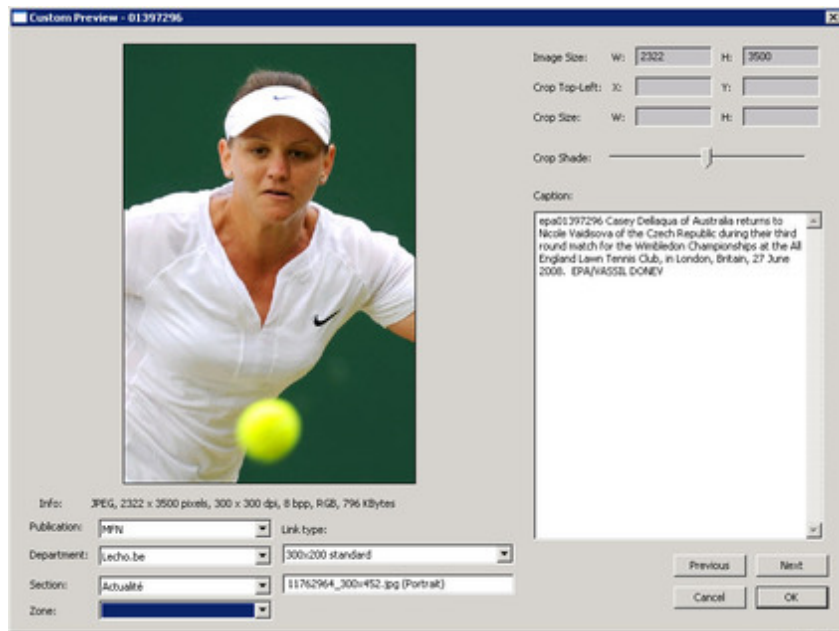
Custom Preview - 01397296

Image Size: W: 2322 H: 3500

Crop Top-Left: X: Y:

Crop Size: W: H:

Crop Shade:

Caption:

epa01397296 Casey Dellaqua of Australia returns to Nicole Vaidisova of the Czech Republic during their third round match for the Wimbledon Championships at the All England Lawn Tennis Club, in London, Britain, 27 June 2008. EPA/VASSIL DONEV

Info: JPEG, 2322 x 3500 pixels, 300 x 300 dpi, 8 bpp, RGB, 796 KBytes

Publication: MFN

Link type:

Department: Lecho.be

300x200 standard

Section: Actualité

11762964_300x452.jpg (Portrait)

Zone:

Previous

Next

Cancel

OK